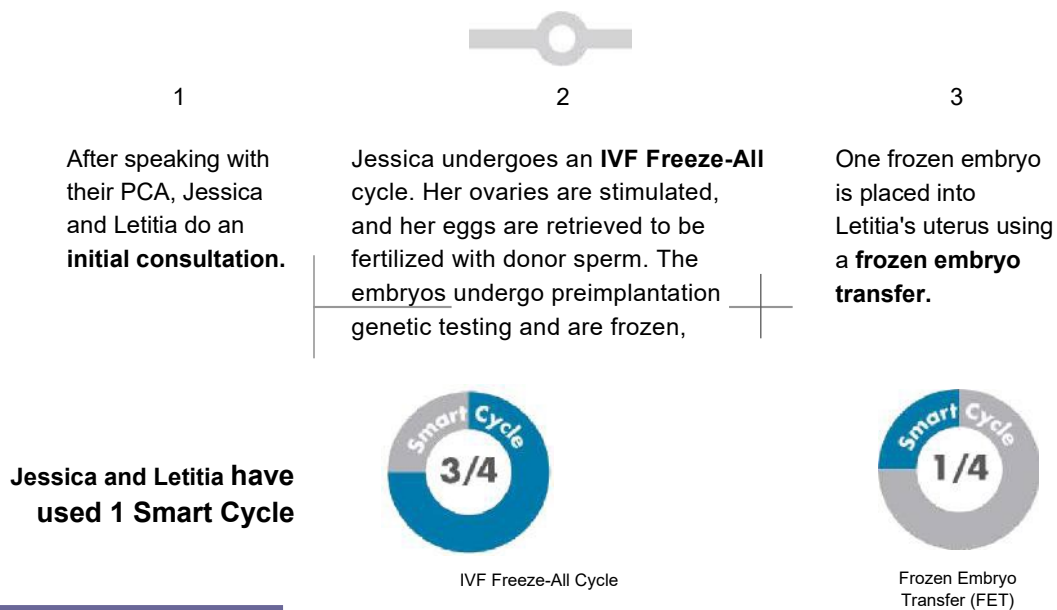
1

After speaking with their PCA, Jessica and Letitia do an **initial consultation.**

2

Jessica undergoes an **IVF Freeze-All** cycle. Her ovaries are stimulated, and her eggs are retrieved to be fertilized with donor sperm. The embryos undergo preimplantation genetic testing and are frozen,

3

One frozen embryo is placed into Letitia's uterus using a **frozen embryo transfer.**

**Jessica and Letitia have used 1 Smart Cycle**

Smart Cycle
3/4

IVF Freeze-All Cycle

Smart Cycle
1/4

Frozen Embryo Transfer (FET)